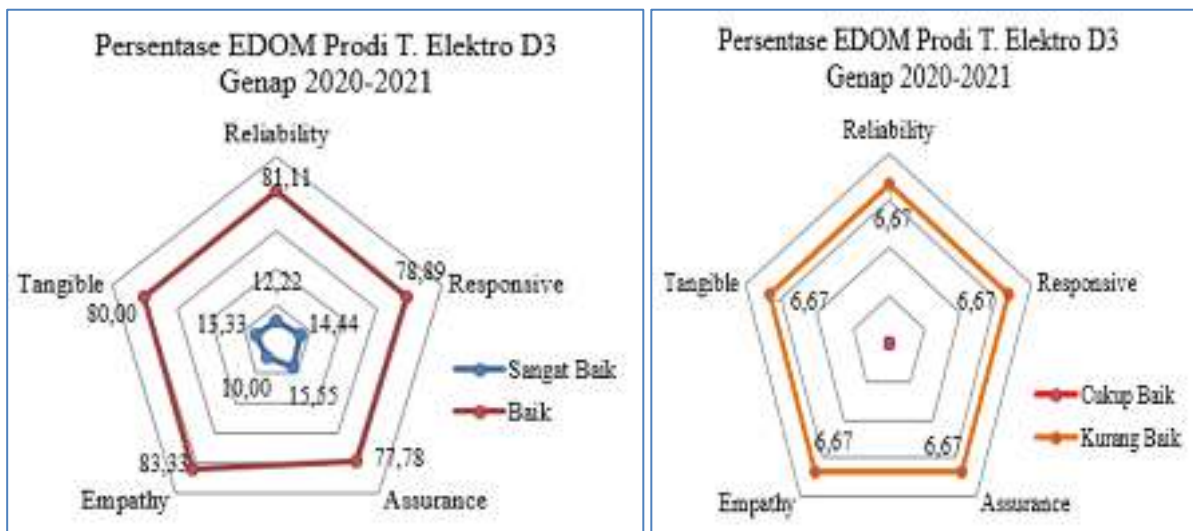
Persentase EDOM Prodi T. Elektro D3
Genap 2020-2021

Reliability
81,11
78,89
Responsive
Tangible
80,00
12,22
13,33
14,44
10,00
15,55
83,33
77,78
Empathy
Assurance
Sangat Baik
Baik

Persentase EDOM Prodi T. Elektro D3
Genap 2020-2021

Reliability
6,67
Tangible
6,67
6,67
Responsive
6,67
6,67
Empathy
Assurance
Cukup Baik
Kurang Baik